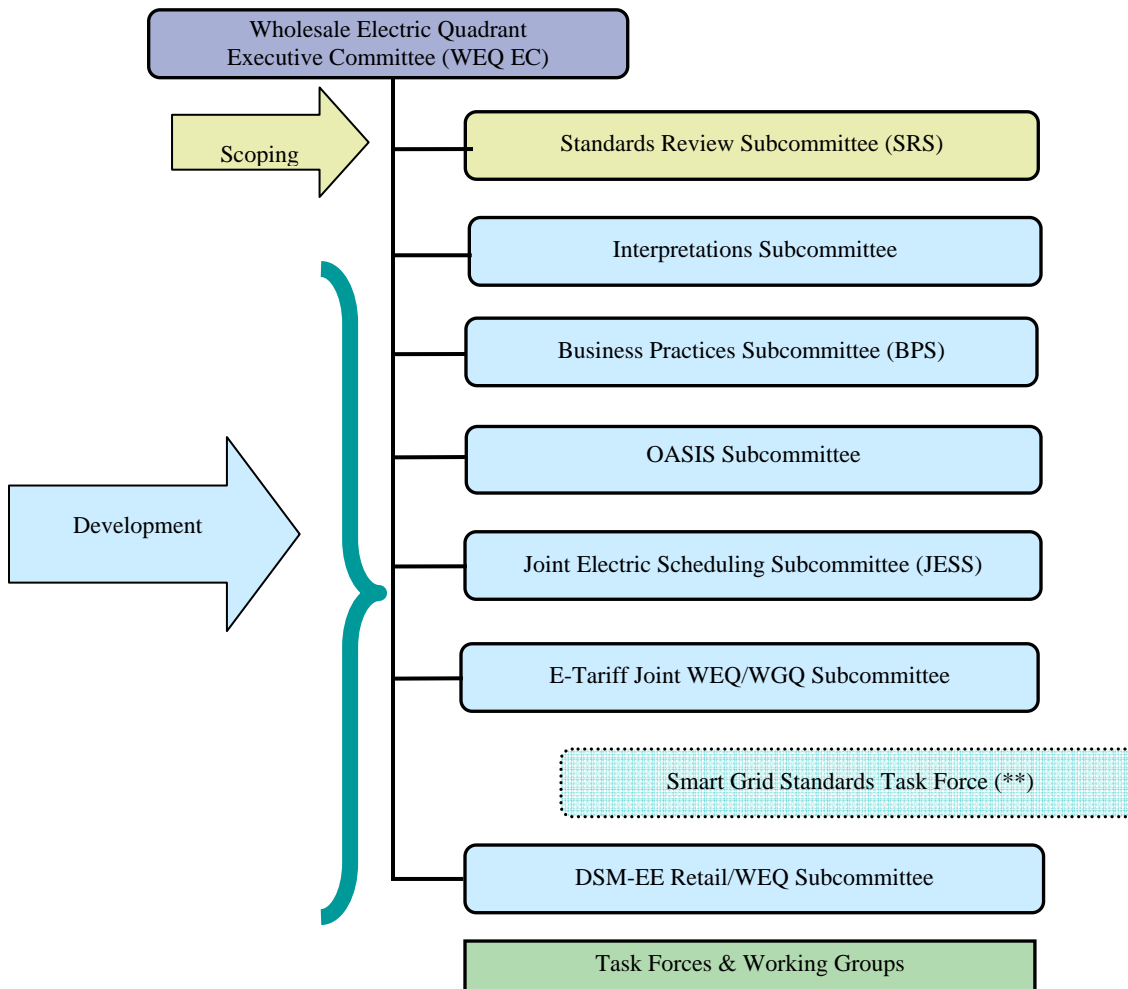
Wholesale Electric Quadrant Executive Committee (WEQ EC)

Scoping

Standards Review Subcommittee (SRS)

Interpretations Subcommittee

Development

Business Practices Subcommittee (BPS)

OASIS Subcommittee

Joint Electric Scheduling Subcommittee (JESS)

E-Tariff Joint WEQ/WGQ Subcommittee

Smart Grid Standards Task Force (**)

DSM-EE Retail/WEQ Subcommittee

Task Forces & Working Groups